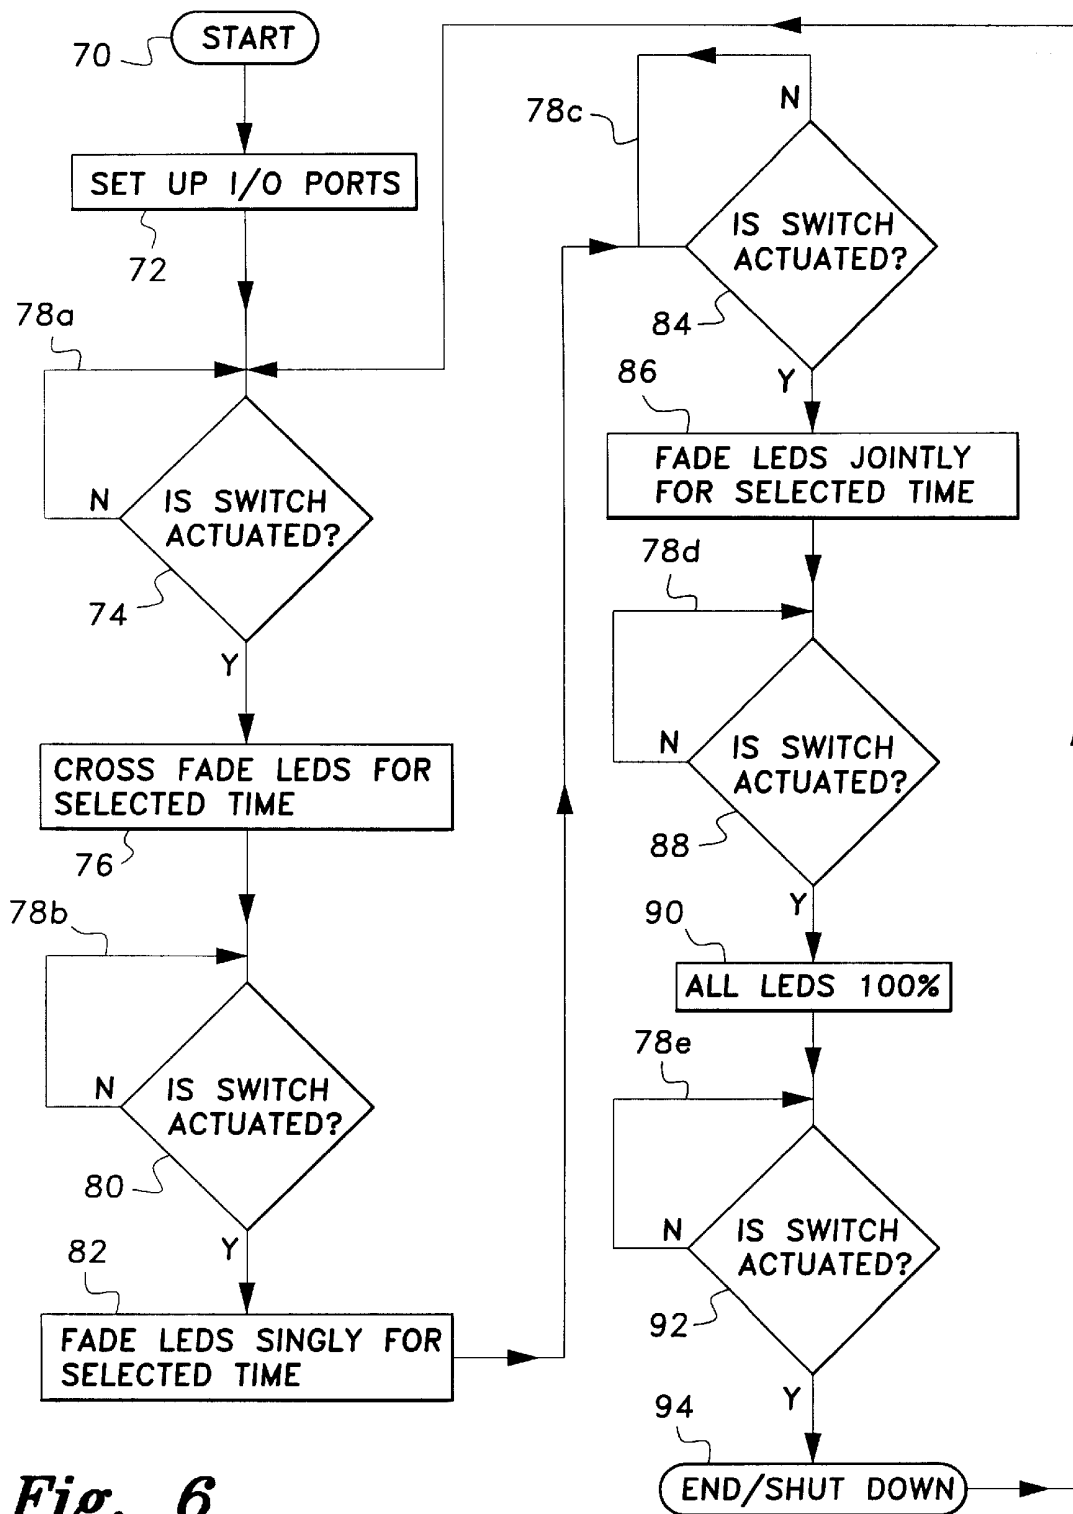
70 START

SET UP I/O PORTS

72

78a

N IS SWITCH ACTUATED?

74

Y

CROSS FADE LEDS FOR SELECTED TIME

76

78b

N IS SWITCH ACTUATED?

80

Y

82

FADE LEDS SINGLY FOR SELECTED TIME

78c

N

IS SWITCH ACTUATED?

84

Y

86

FADE LEDS JOINTLY FOR SELECTED TIME

78d

N IS SWITCH ACTUATED?

88

Y

90

ALL LEDS 100%

78e

N IS SWITCH ACTUATED?

92

Y

94

END/SHUT DOWN

Fig. 6